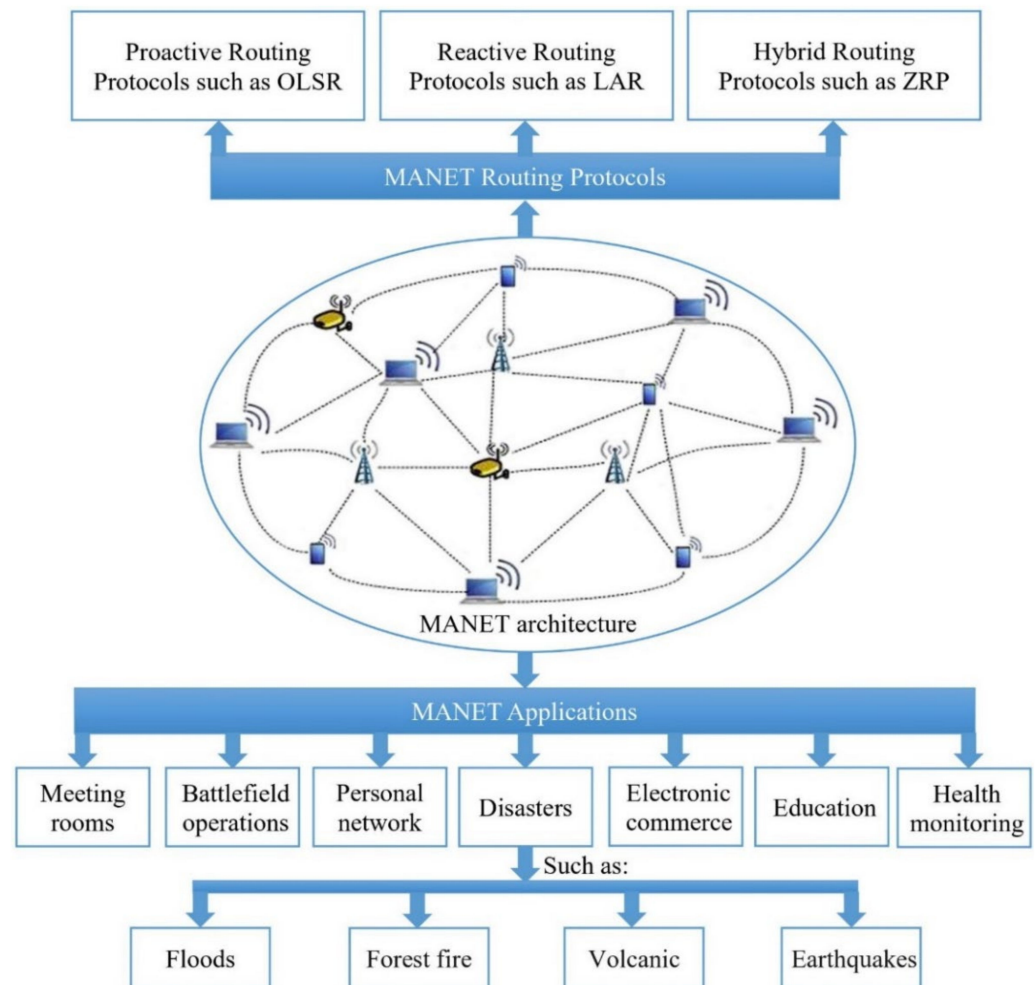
Proactive Routing Protocols such as OLSR

Reactive Routing Protocols such as LAR

Hybrid Routing Protocols such as ZRP

MANET Routing Protocols

MANET architecture

MANET Applications

Meeting rooms

Battlefield operations

Personal network

Disasters

Electronic commerce

Education

Health monitoring

Such as:

Floods

Forest fire

Volcanic

Earthquakes